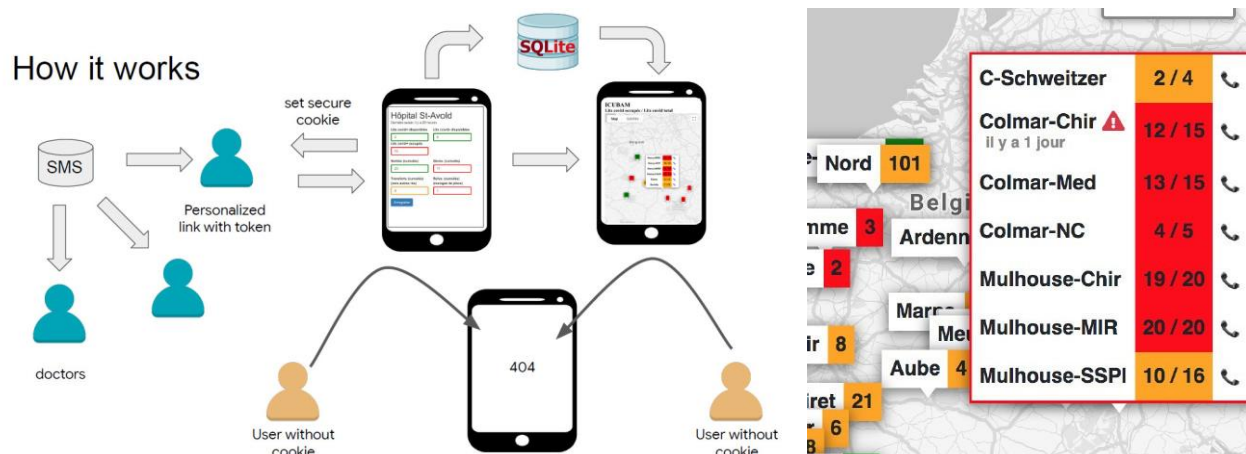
How it works

SQLite

set secure cookie

SMS

Personalized link with token

doctors

Hôpital St-Avold

ICUBAM

404

User without cookie

User without cookie

| C-Schweitzer | 2 / 4 |
|---|---|
| Colmar-Chir il y a 1 jour | 12 / 15 |
| Colmar-Med | 13 / 15 |
| Colmar-NC | 4 / 5 |
| Mulhouse-Chir | 19 / 20 |
| Mulhouse-MIR | 20 / 20 |
| Mulhouse-SSPI | 10 / 16 |

Nord 101

Belgi

mme 3

Ardenn

e 2

Marn

Meu

ir 8

Aube 4

iret 21

6

8